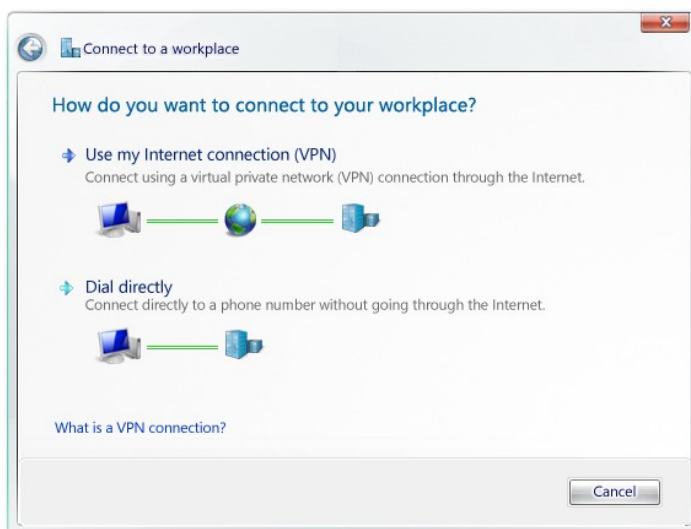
Connect to a workplace

How do you want to connect to your workplace?

Use my Internet connection (VPN)
Connect using a virtual private network (VPN) connection through the Internet.

Dial directly
Connect directly to a phone number without going through the Internet.

What is a VPN connection?

Cancel